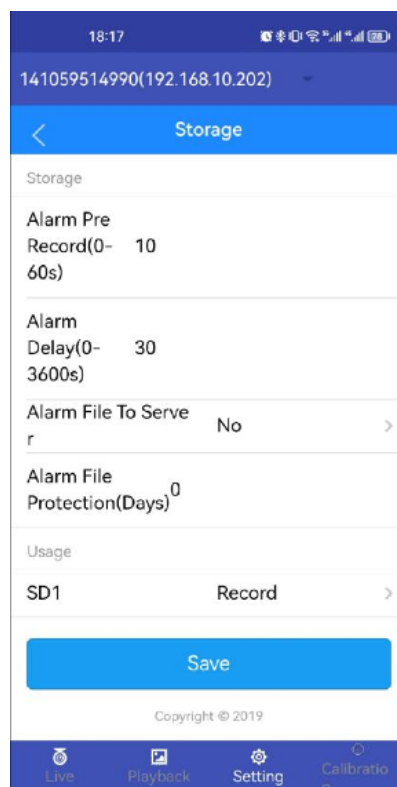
18:17

141059514990(192.168.10.202)

Storage

Storage

Alarm Pre Record(0-60s) 10

Alarm Delay(0-3600s) 30

Alarm File To Server No

Alarm File Protection(Days) 0

Usage

SD1 Record

Save

Copyright © 2019

Live Playback Setting Calibratio